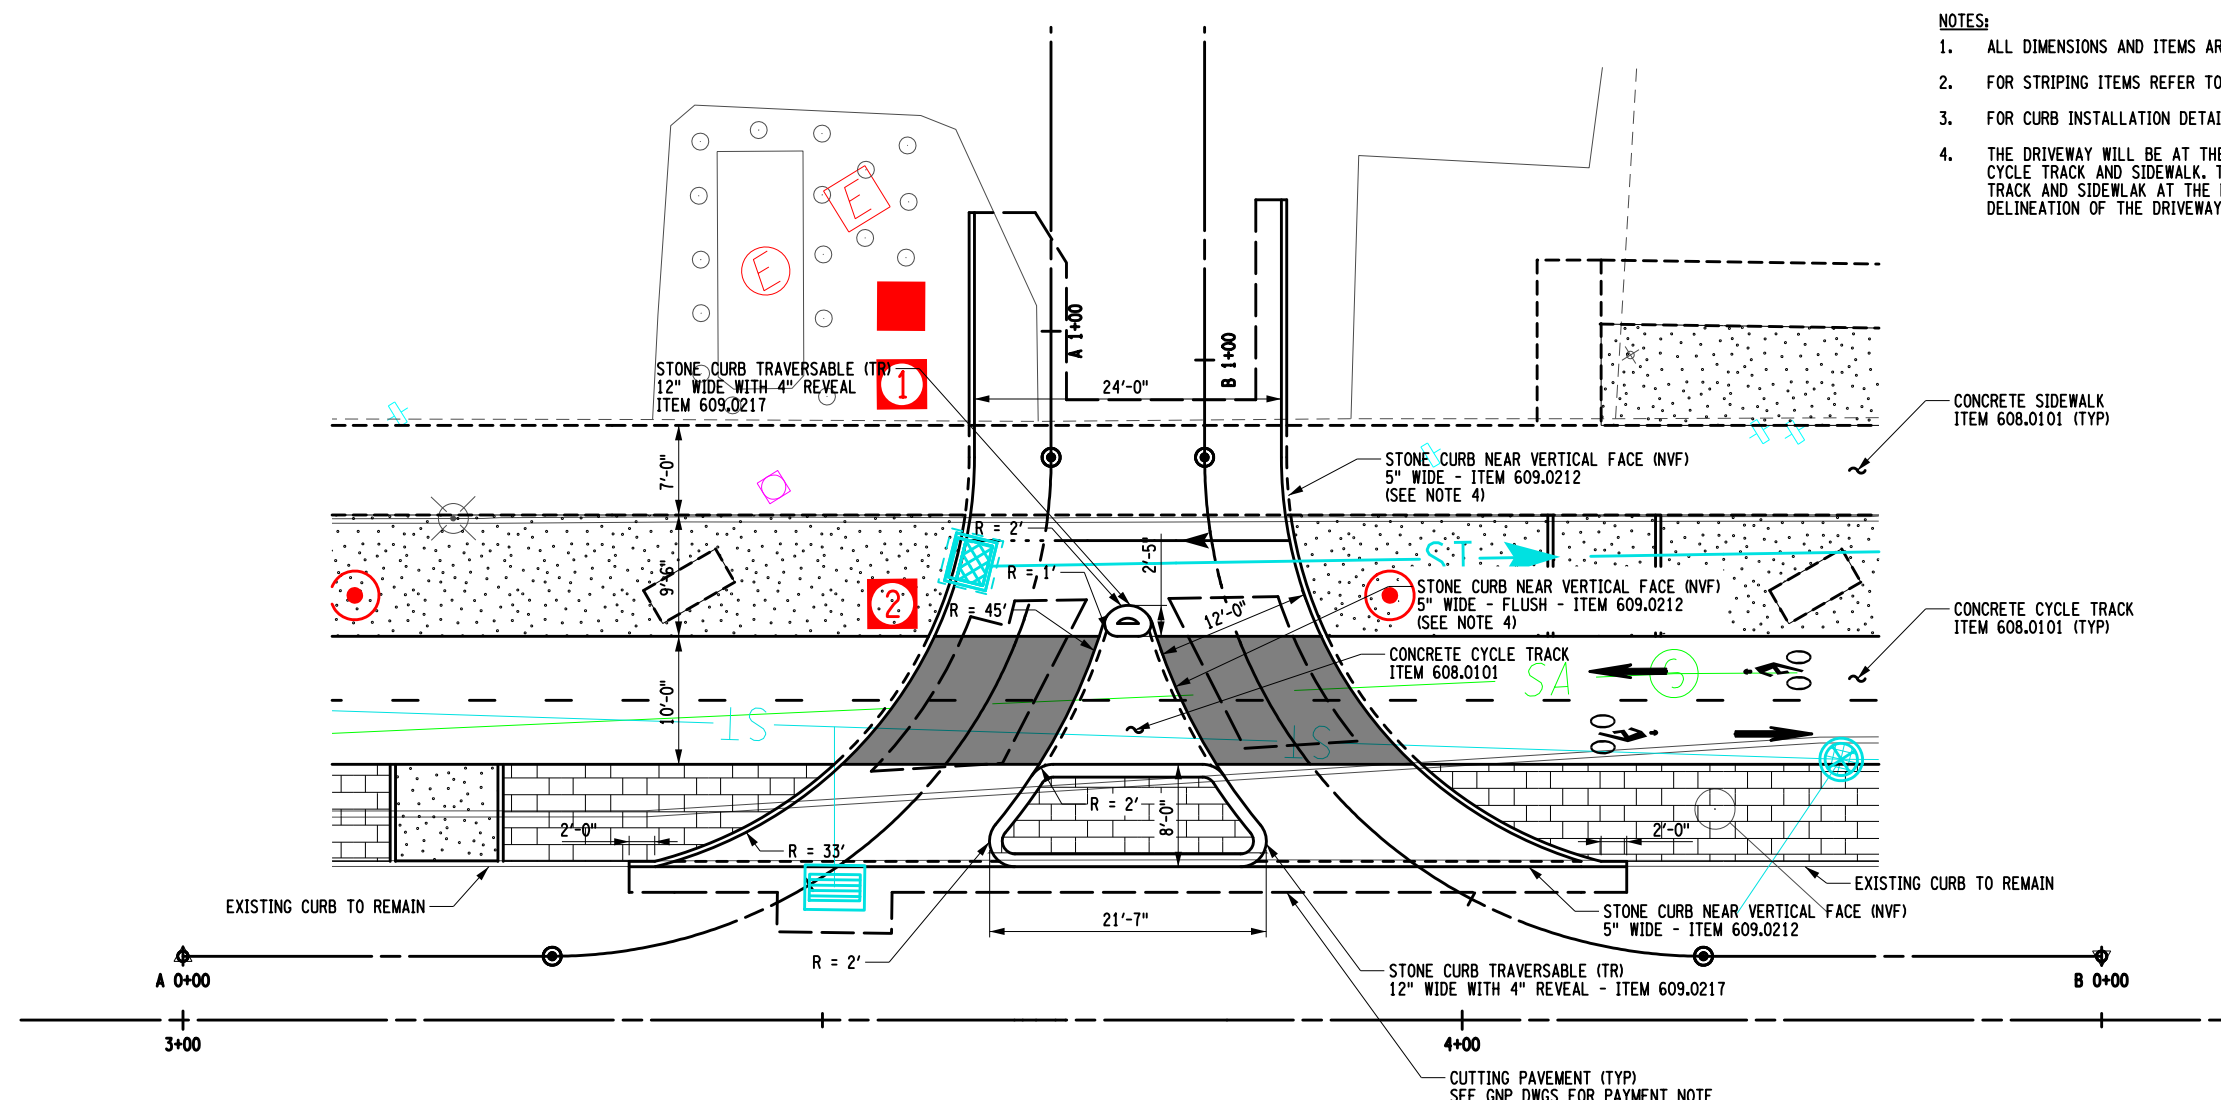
NOTES:
1. ALL DIMENSIONS AND ITEMS AR
2. FOR STRIPING ITEMS REFER TO
3. FOR CURB INSTALLATION DETAI
4. THE DRIVEWAY WILL BE AT THE CYCLE TRACK AND SIDEWALK. T TRACK AND SIDEWLAK AT THE DELINEATION OF THE DRIVEWAY

E

E

STONE CURB TRAVERSABLE (TR)
12" WIDE WITH 4" REVEAL
ITEM 609.0217

1

A 1+00

B 1+00

24'-0"

CONCRETE SIDEWALK
ITEM 608.0101 (TYP)

STONE CURB NEAR VERTICAL FACE (NVF)
5" WIDE - ITEM 609.0212
(SEE NOTE 4)

7'-0"

R = 2'

2'-5"

ST

R = 1'

9'-6"

2

R = 45'

12'-0"

STONE CURB NEAR VERTICAL FACE (NVF)
5" WIDE - FLUSH - ITEM 609.0212
(SEE NOTE 4)

CONCRETE CYCLE TRACK
ITEM 608.0101 (TYP)

CONCRETE CYCLE TRACK
ITEM 608.0101

SA

S

10'-0"

1S

1S

R = 2'

8'-0"

2'-0"

2'-0"

R = 33'

EXISTING CURB TO REMAIN

EXISTING CURB TO REMAIN

21'-7"

STONE CURB NEAR VERTICAL FACE (NVF)
5" WIDE - ITEM 609.0212

R = 2'

STONE CURB TRAVERSABLE (TR)
12" WIDE WITH 4" REVEAL - ITEM 609.0217

A 0+00

B 0+00

3+00

4+00

CUTTING PAVEMENT (TYP)
SEE GNP DWGS FOR PAYMENT NOTE